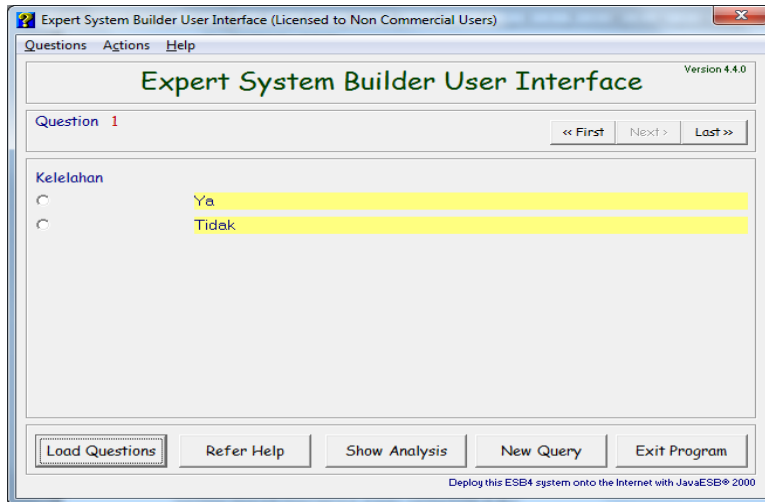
Expert System Builder User Interface (Licensed to Non Commercial Users)

Questions Actions Help

Expert System Builder User Interface

Version 4.4.0

Question 1

« First

Next »

Last »

Kelelahan

Ya

Tidak

Load Questions

Refer Help

Show Analysis

New Query

Exit Program

Deploy this ESB4 system onto the Internet with JavaESB® 2000